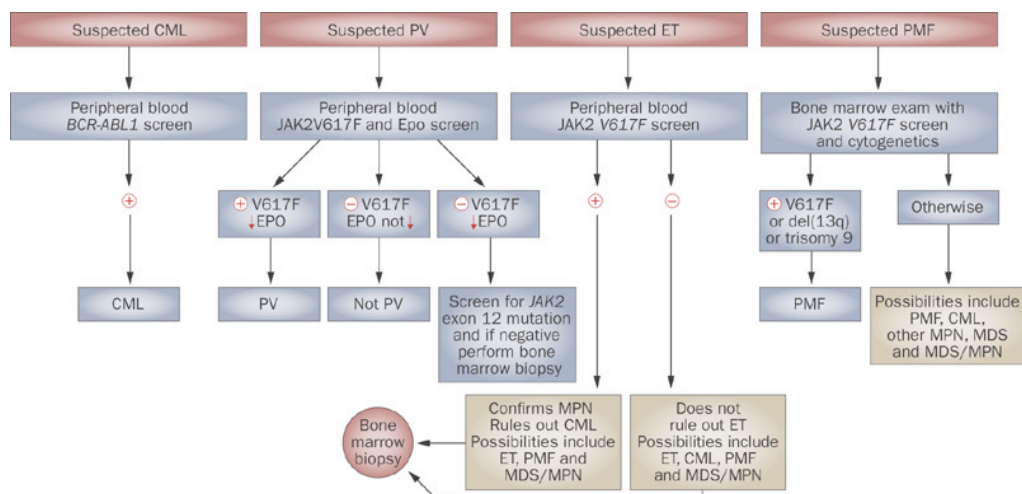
Suspected CML

Suspected PV

Suspected ET

Suspected PMF

Peripheral blood *BCR-ABL1* screen

Peripheral blood JAK2V617F and Epo screen

Peripheral blood JAK2 *V617F* screen

Bone marrow exam with JAK2 *V617F* screen and cytogenetics

+

+ V617F ↓EPO

− V617F EPO not ↓

− V617F ↓EPO

+

−

+ V617F or del(13q) or trisomy 9

Otherwise

CML

PV

Not PV

Screen for *JAK2* exon 12 mutation and if negative perform bone marrow biopsy

PMF

Possibilities include PMF, CML, other MPN, MDS and MDS/MPN

Bone marrow biopsy

Confirms MPN Rules out CML Possibilities include ET, PMF and MDS/MPN

Does not rule out ET Possibilities include ET, CML, PMF and MDS/MPN